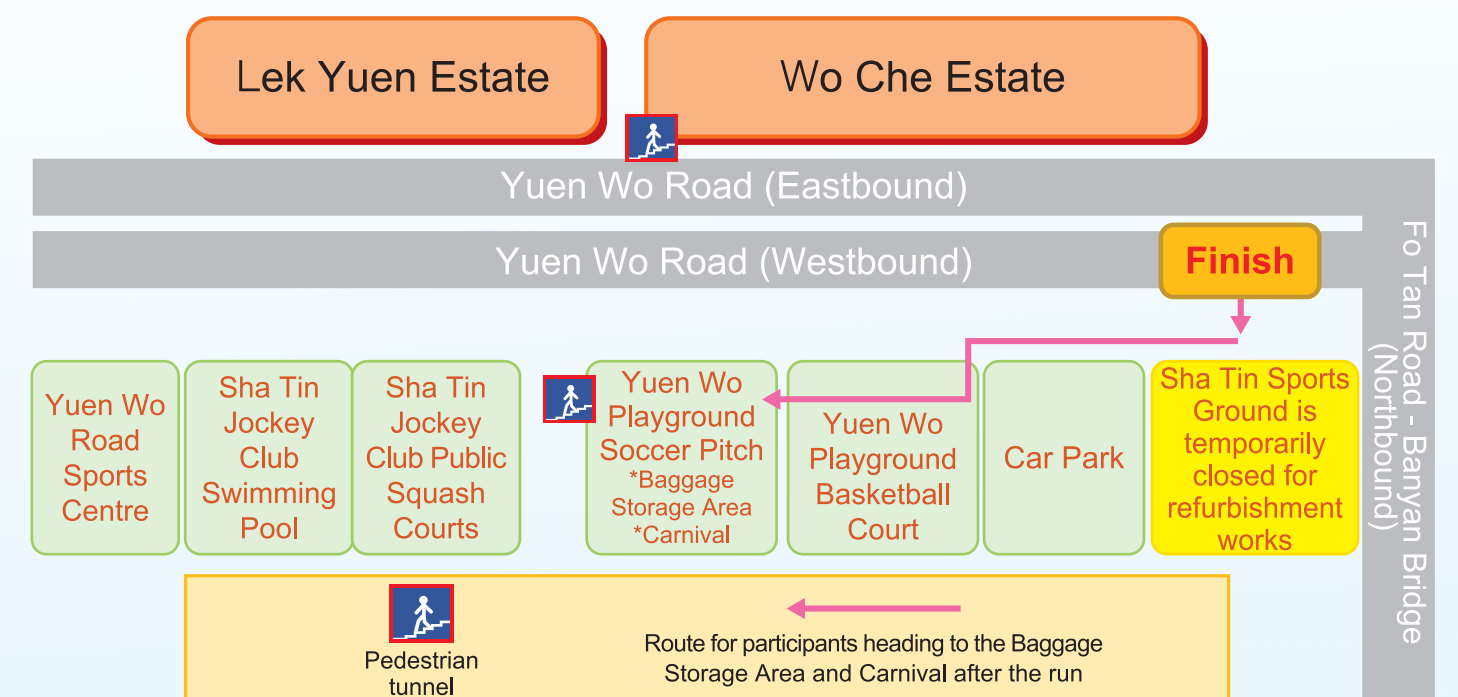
Lek Yuen Estate

Wo Che Estate

Yuen Wo Road (Eastbound)

Yuen Wo Road (Westbound)

Finish

Fo Tan Road - Banyan Bridge (Northbound)

Yuen Wo Road Sports Centre

Sha Tin Jockey Club Swimming Pool

Sha Tin Jockey Club Public Squash Courts

Yuen Wo Playground Soccer Pitch *Baggage Storage Area *Carnival

Yuen Wo Playground Basketball Court

Car Park

Sha Tin Sports Ground is temporarily closed for refurbishment works

Pedestrian tunnel

Route for participants heading to the Baggage Storage Area and Carnival after the run